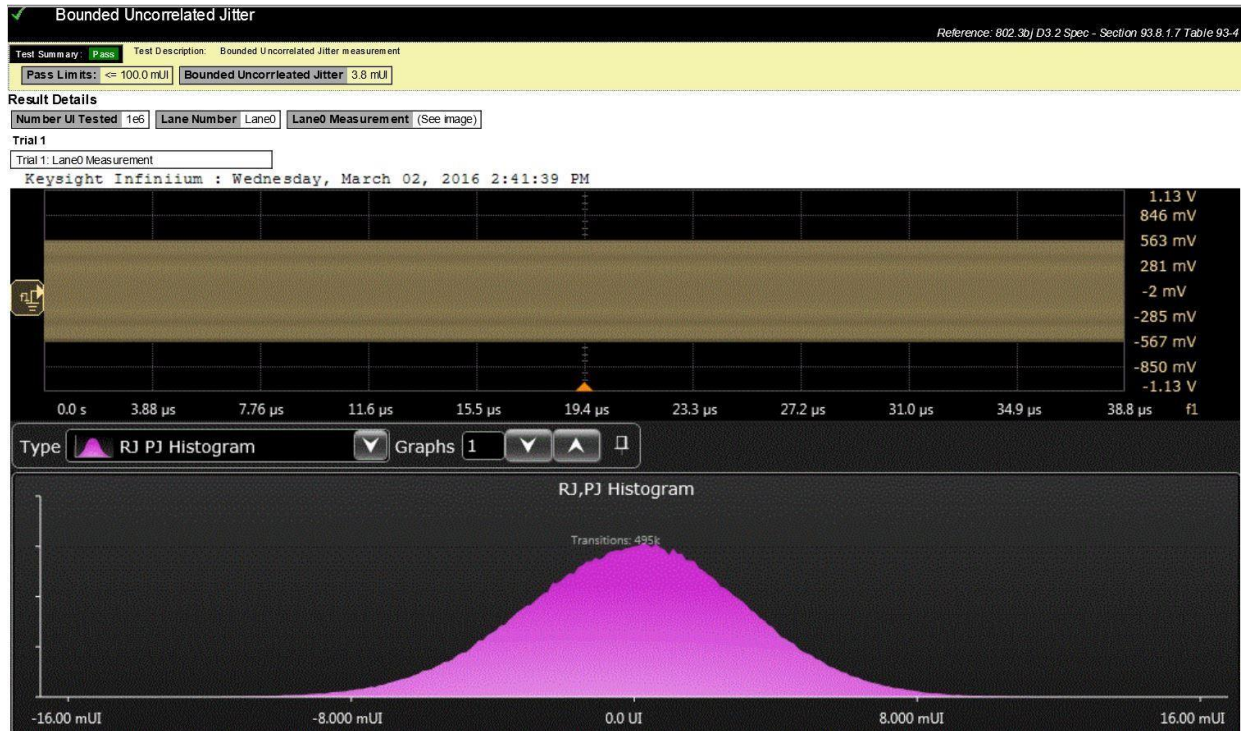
✓ Bounded Uncorrelated Jitter

Reference: 802.3bj D3.2 Spec - Section 93.8.1.7 Table 93-4

Test Summary: Pass Test Description: Bounded Uncorrelated Jitter measurement

Pass Limits: <= 100.0 mUI Bounded Uncorrleated Jitter 3.8 mUI

Result Details

Number UI Tested 1e6 Lane Number Lane0 Lane0 Measurement (See image)

Trial 1

Trial 1: Lane0 Measurement

Keysight Infiniium : Wednesday, March 02, 2016 2:41:39 PM

1.13 V
846 mV
563 mV
281 mV
-2 mV
-285 mV
-567 mV
-850 mV
-1.13 V

0.0 s 3.88 µs 7.76 µs 11.6 µs 15.5 µs 19.4 µs 23.3 µs 27.2 µs 31.0 µs 34.9 µs 38.8 µs f1

Type RJ PJ Histogram Graphs 1

RJ,PJ Histogram

Transitions: 495k

-16.00 mUI -8.000 mUI 0.0 UI 8.000 mUI 16.00 mUI